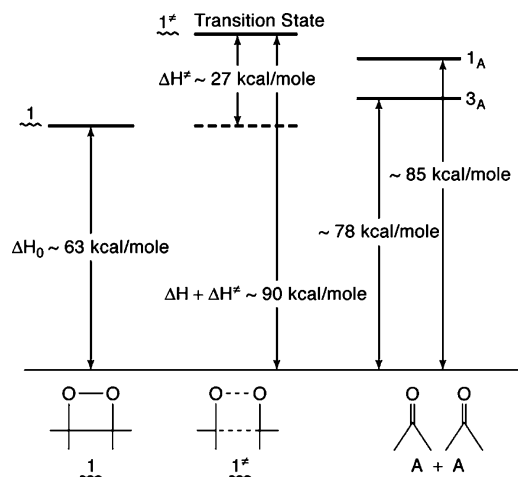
$1^{\neq}$ Transition State

$\Delta H^{\neq} \sim 27$ kcal/mole

1

$1_A$

$3_A$

$\sim 85$ kcal/mole

$\sim 78$ kcal/mole

$\Delta H_0 \sim 63$ kcal/mole

$\Delta H + \Delta H^{\neq} \sim 90$ kcal/mole

O—O

O---O

O O

1

$1^{\neq}$

A + A